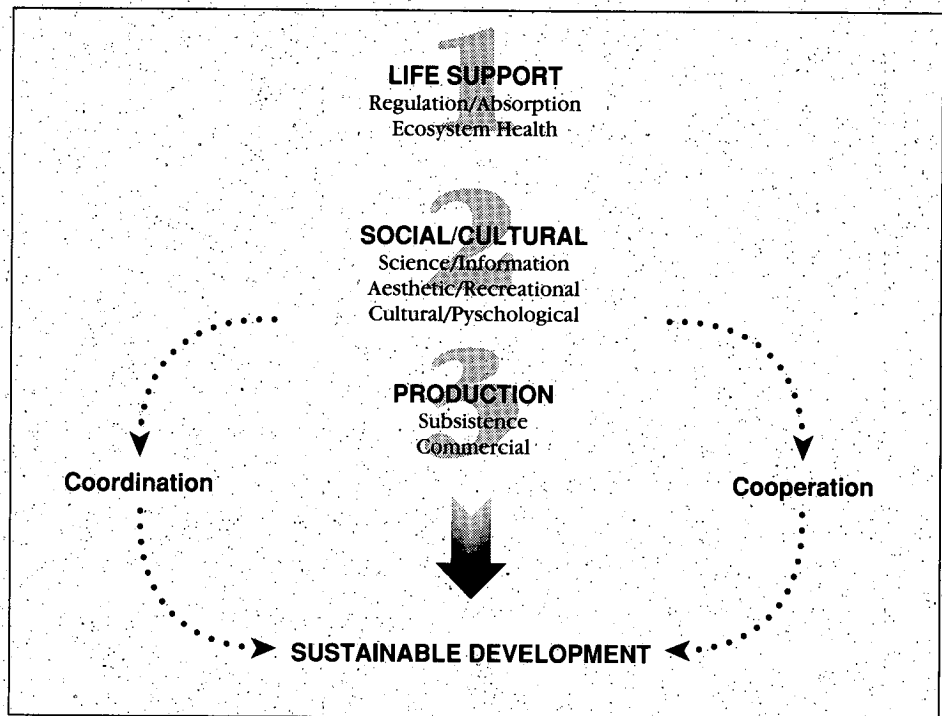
1
LIFE SUPPORT
Regulation/Absorption
Ecosystem Health

2
SOCIAL/CULTURAL
Science/Information
Aesthetic/Recreational
Cultural/Pyschological

3
PRODUCTION
Subsistence
Commercial

Coordination

Cooperation

SUSTAINABLE DEVELOPMENT